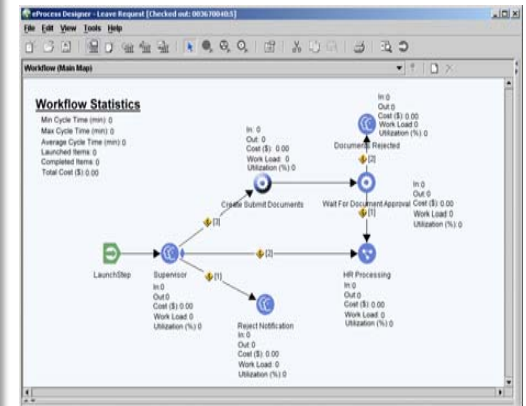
eProcess Designer - Leave Request [Checked out: 00367004 0:5]

File Edit View Tools Help

Workflow (Main Map)

Workflow Statistics
Min Cycle Time (min): 0
Max Cycle Time (min): 0
Average Cycle Time (min): 0
Launched Items: 0
Completed Items: 0
Total Cost ($): 0.00

In: 0
Out: 0
Cost ($): 0.00
Work Load: 0
Utilization (%): 0
Documents Rejected

In: 0
Out: 0
Cost ($): 0.00
Work Load: 0
Utilization (%): 0
Create Submit Documents

[2]

In: 0
Out: 0
Cost ($): 0.00
Work Load: 0
Utilization (%): 0
Wait For Document Approval

[3]

[1]

LaunchStep

Supervisor
In: 0
Out: 0
Cost ($): 0.00
Work Load: 0
Utilization (%): 0

[2]

[1]

HR Processing
In: 0
Out: 0
Cost ($): 0.00
Work Load: 0
Utilization (%): 0

Reject Notification
In: 0
Out: 0
Cost ($): 0.00
Work Load: 0
Utilization (%): 0